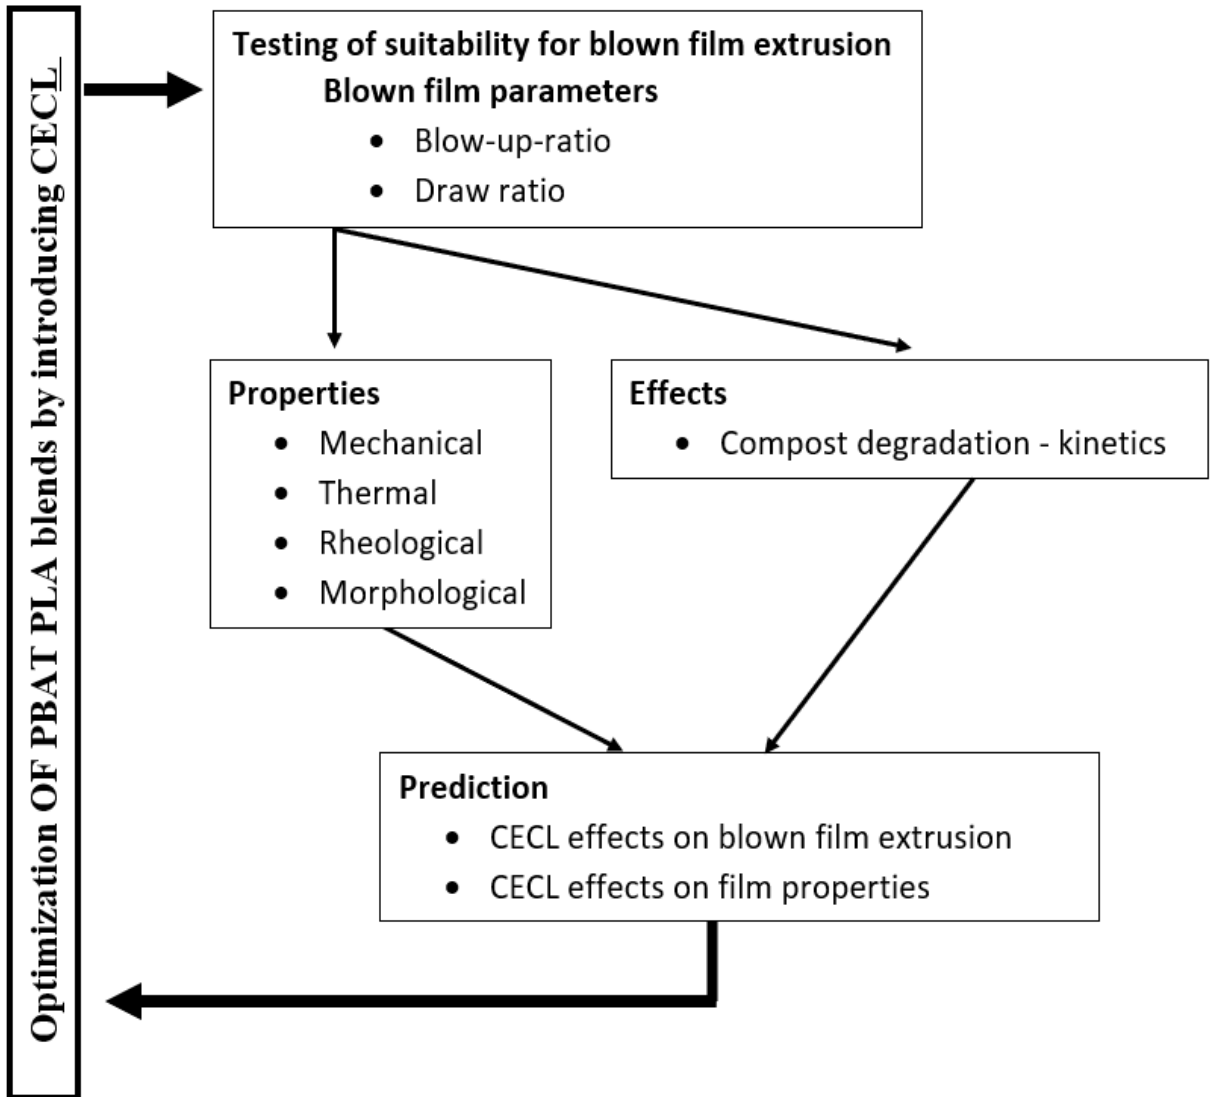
Optimization OF PBAT PLA blends by introducing CECL

Testing of suitability for blown film extrusion
Blown film parameters
• Blow-up-ratio
• Draw ratio

Properties
• Mechanical
• Thermal
• Rheological
• Morphological

Effects
• Compost degradation - kinetics

Prediction
• CECL effects on blown film extrusion
• CECL effects on film properties